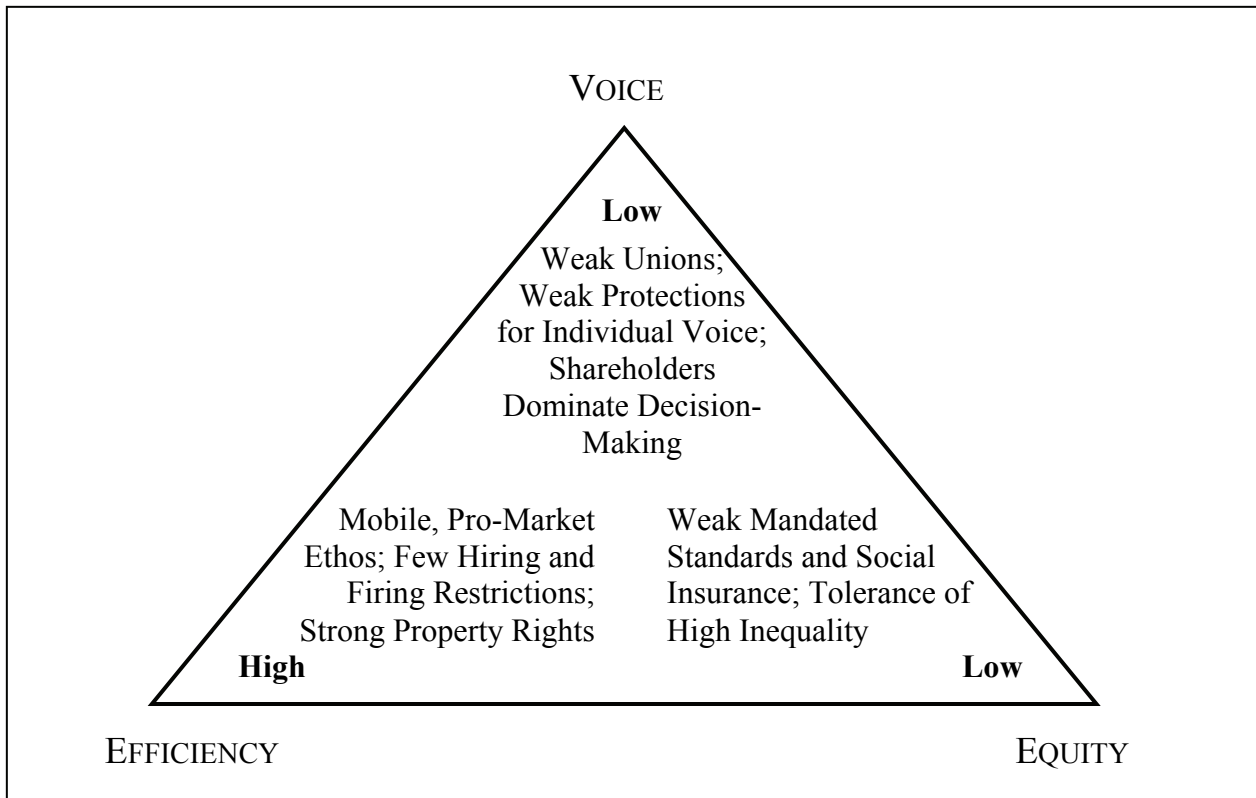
VOICE

Low

Weak Unions; Weak Protections for Individual Voice; Shareholders Dominate Decision-Making

Mobile, Pro-Market Ethos; Few Hiring and Firing Restrictions; Strong Property Rights

Weak Mandated Standards and Social Insurance; Tolerance of High Inequality

High

Low

EFFICIENCY

EQUITY